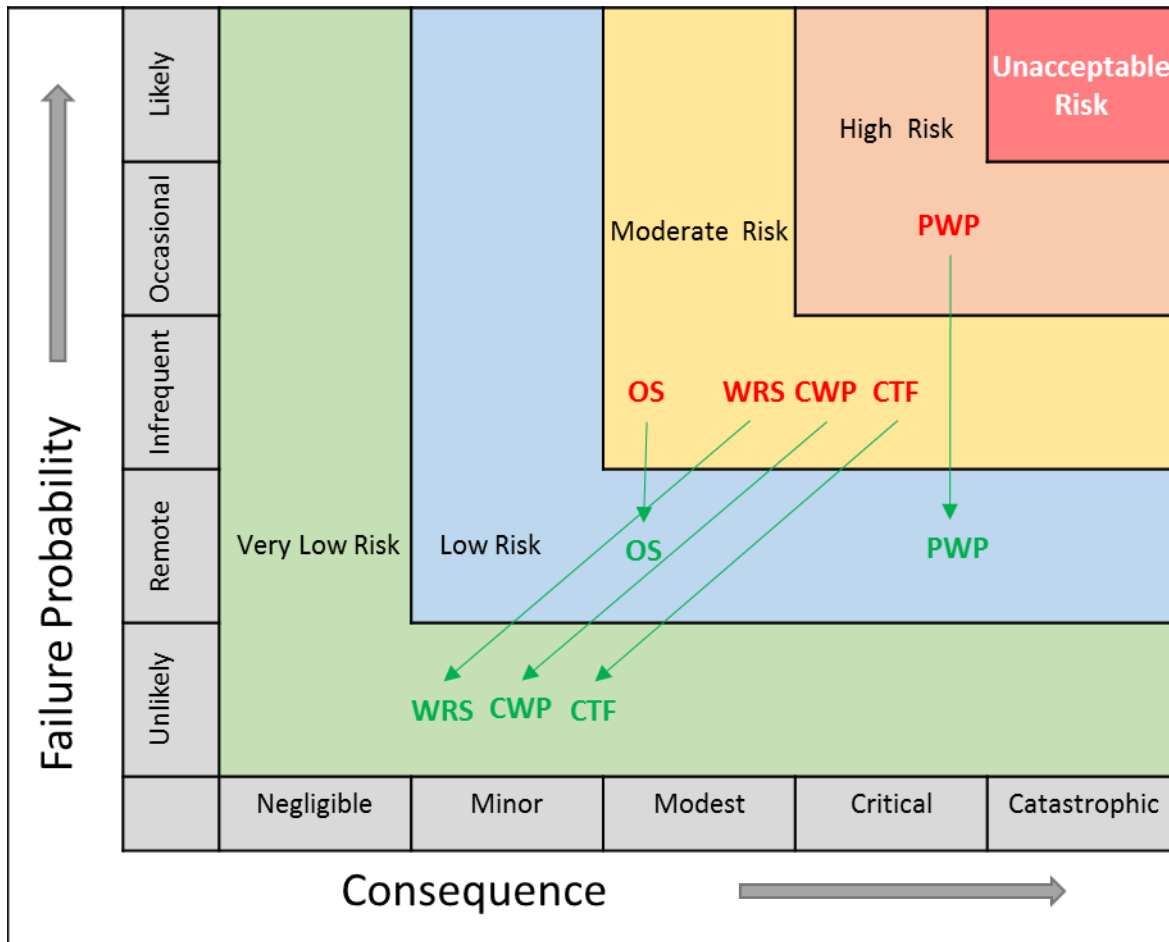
Failure Probability

Likely
Occasional
Infrequent
Remote
Unlikely

Unacceptable Risk

High Risk

Moderate Risk

PWP

OS WRS CWP CTF

Very Low Risk

Low Risk

OS

PWP

WRS CWP CTF

Negligible
Minor
Modest
Critical
Catastrophic

Consequence